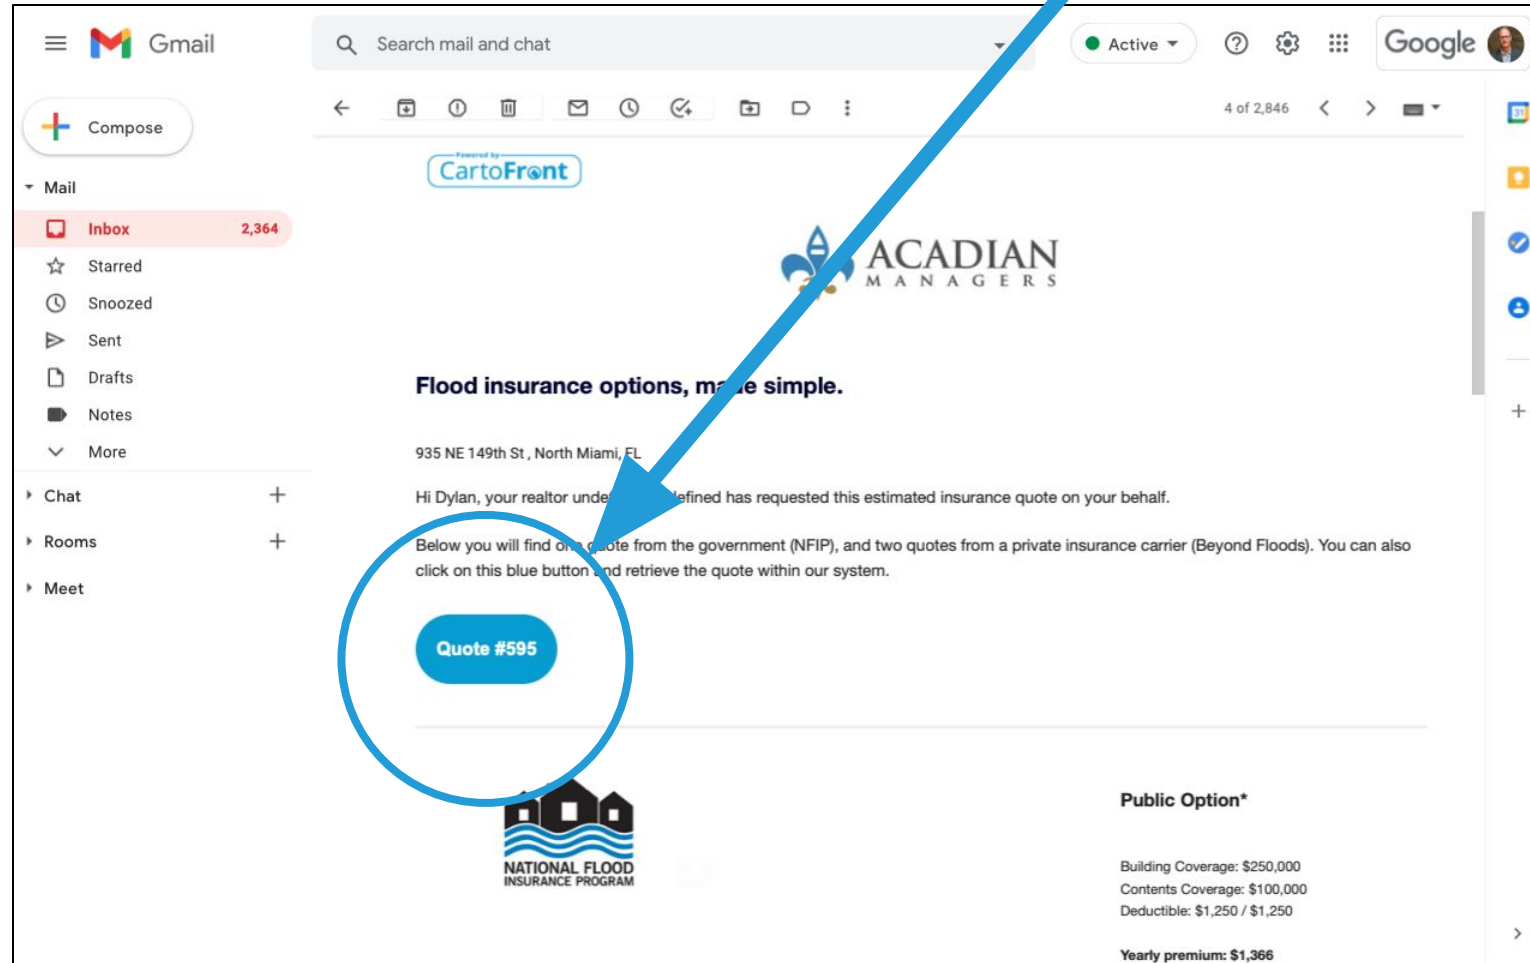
Gmail

Search mail and chat

Active

Google

Compose

Mail

Inbox 2,364

Starred

Snoozed

Sent

Drafts

Notes

More

Chat

Rooms

Meet

4 of 2,846

Powered by CartoFront

ACADIAN MANAGERS

Flood insurance options, ma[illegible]e simple.

935 NE 149th St , North Miami, FL

Hi Dylan, your realtor unde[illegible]efined has requested this estimated insurance quote on your behalf.

Below you will find o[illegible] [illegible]ote from the government (NFIP), and two quotes from a private insurance carrier (Beyond Floods). You can also click on this blue button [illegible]nd retrieve the quote within our system.

Quote #595

NATIONAL FLOOD INSURANCE PROGRAM

Public Option*

Building Coverage: $250,000
Contents Coverage: $100,000
Deductible: $1,250 / $1,250

Yearly premium: $1,366